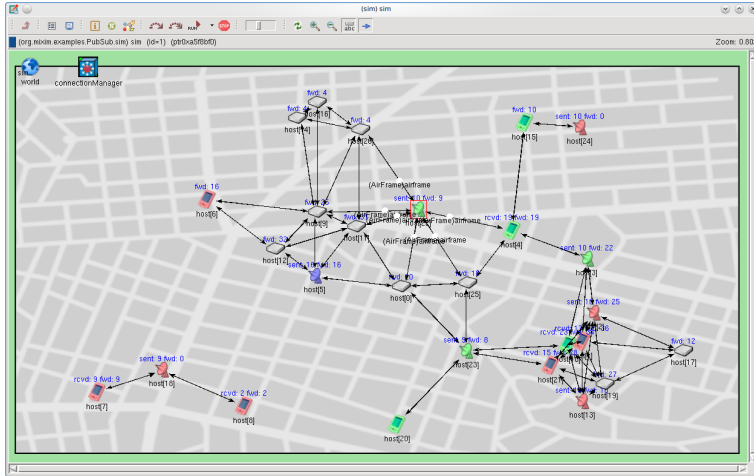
(sim) sim

(org.mixim.examples.PubSub.sim) sim (id=1) (ptr0xa5f8bf0)

Zoom: 0.80

sim
world

connectionManager

fwd: 4
host[16]
fwd: 4
host[14]
fwd: 4
host[26]

fwd: 10
host[15]

sent: 10 fwd: 0
host[24]

(AirFrame)airframe

fwd: 16
host[6]

fwd: 35
host[9]

sent: 10 fwd: 9
(AirFrame)airframe
fwd: 3
host[11]

rcvd: 19 fwd: 19
host[4]

(AirFrame)airframe

fwd: 32
host[12]

sent: 10 rcvd: 16
host[5]

fwd: 10
host[0]

fwd: 18
host[25]

sent: 10 fwd: 22
host[3]

sent: 10 fwd: 25

rcvd: 20 fwd: 36

sent: 9 fwd: 8
host[23]

rcvd: 15 fwd
host[2]

fwd: 12
host[17]

27
host[19]

host[13]

sent: 9 fwd: 0
host[18]

rcvd: 9 fwd: 9
host[7]

rcvd: 2 fwd: 2
host[8]

host[20]